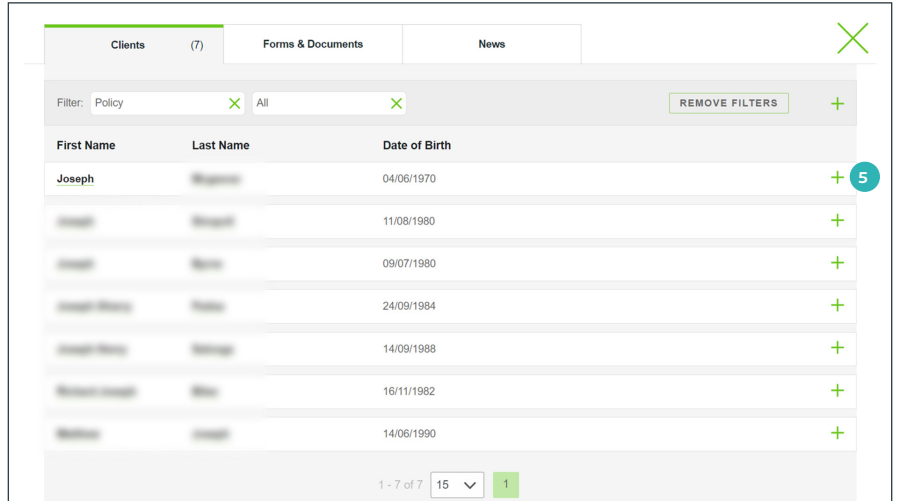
Clients (7)

Forms & Documents

News

Filter: Policy

All

REMOVE FILTERS

| First Name | Last Name | Date of Birth |
|---|---|---|
| Joseph | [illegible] | 04/06/1970 |
| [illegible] | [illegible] | 11/08/1980 |
| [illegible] | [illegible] | 09/07/1980 |
| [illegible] | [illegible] | 24/09/1984 |
| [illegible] | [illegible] | 14/09/1988 |
| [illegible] | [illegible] | 16/11/1982 |
| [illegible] | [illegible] | 14/06/1990 |

5

1 - 7 of 7 15 1